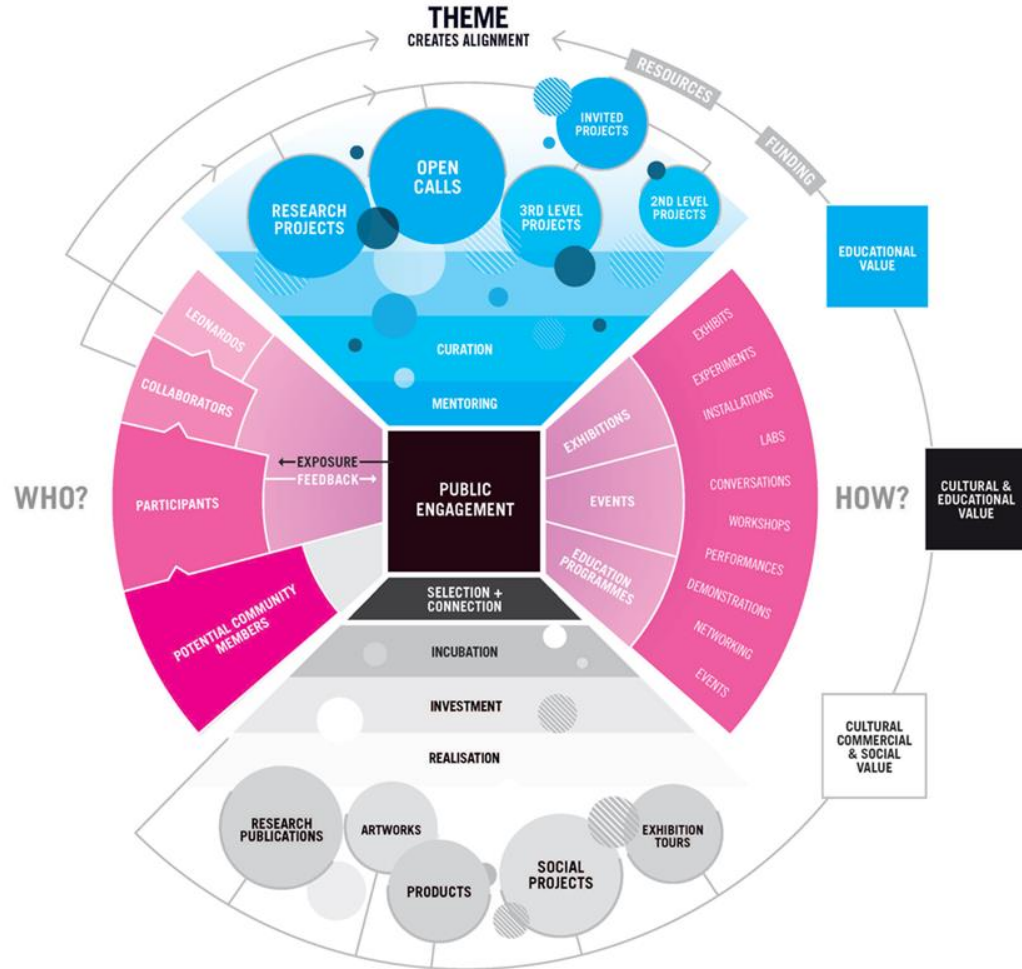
THEME
CREATES ALIGNMENT

RESOURCES
FUNDING

RESEARCH PROJECTS
OPEN CALLS
INVITED PROJECTS
3RD LEVEL PROJECTS
2ND LEVEL PROJECTS

EDUCATIONAL VALUE

CURATION
MENTORING

LEONARDOS
COLLABORATORS
PARTICIPANTS
POTENTIAL COMMUNITY MEMBERS

WHO?

← EXPOSURE
FEEDBACK →

PUBLIC ENGAGEMENT

EXHIBITIONS
EVENTS
EDUCATION PROGRAMMES

EXHIBITS
EXPERIMENTS
INSTALLATIONS
LABS
CONVERSATIONS
WORKSHOPS
PERFORMANCES
DEMONSTRATIONS
NETWORKING
EVENTS

HOW?

CULTURAL & EDUCATIONAL VALUE

SELECTION + CONNECTION
INCUBATION
INVESTMENT
REALISATION

CULTURAL COMMERCIAL & SOCIAL VALUE

RESEARCH PUBLICATIONS
ARTWORKS
PRODUCTS
SOCIAL PROJECTS
EXHIBITION TOURS